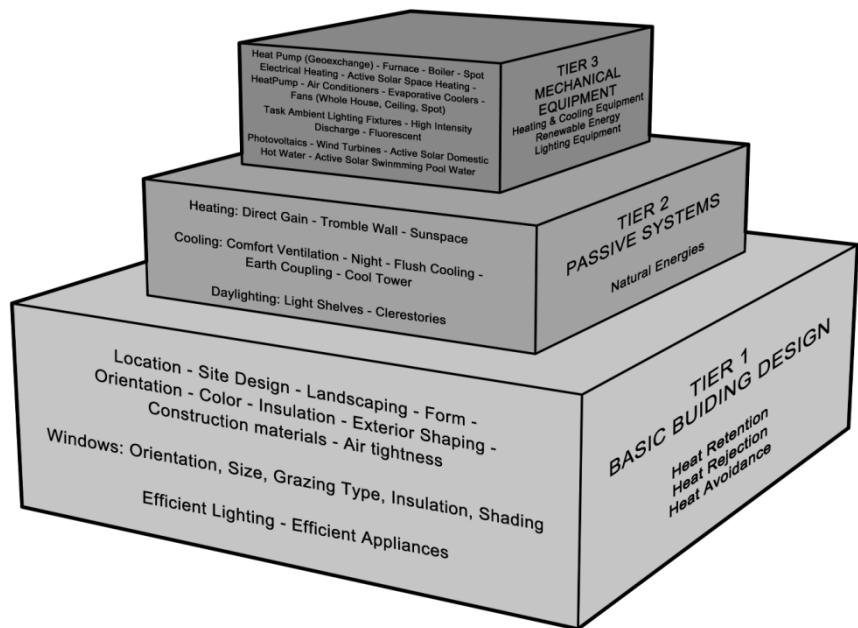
Heat Pump (Geoexchange) - Furnace - Boiler - Spot Electrical Heating - Active Solar Space Heating - HeatPump - Air Conditioners - Evaporative Coolers - Fans (Whole House, Ceiling, Spot)

Task Ambient Lighting Fixtures - High Intensity Discharge - Fluorescent

Photovoltaics - Wind Turbines - Active Solar Domestic Hot Water - Active Solar Swinmming Pool Water

TIER 3
MECHANICAL EQUIPMENT
Heating & Cooling Equipment
Renewable Energy
Lighting Equipment

Heating: Direct Gain - Tromble Wall - Sunspace

Cooling: Comfort Ventilation - Night - Flush Cooling - Earth Coupling - Cool Tower

Daylighting: Light Shelves - Clerestories

TIER 2
PASSIVE SYSTEMS
Natural Energies

Location - Site Design - Landscaping - Form - Orientation - Color - Insulation - Exterior Shaping - Construction materials - Air tightness

Windows: Orientation, Size, Grazing Type, Insulation, Shading

Efficient Lighting - Efficient Appliances

TIER 1
BASIC BUIDING DESIGN
Heat Retention
Heat Rejection
Heat Avoidance